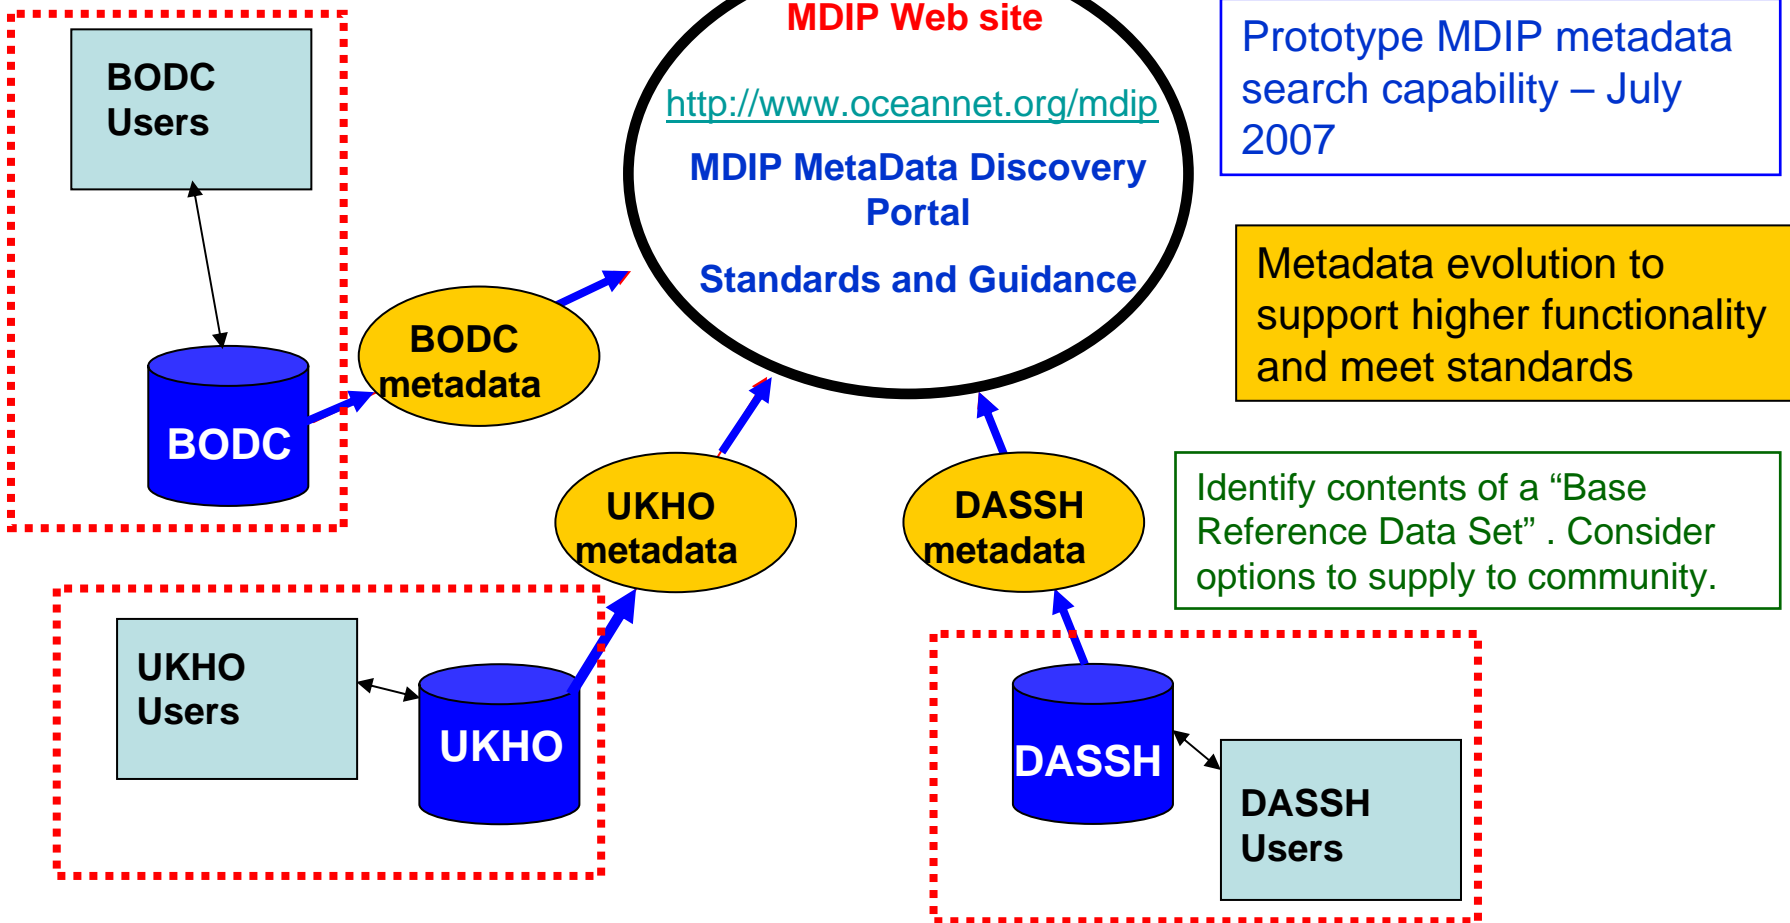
BODC Users

BODC

MDIP Web site

http://www.oceannet.org/mdip

MDIP MetaData Discovery Portal

Standards and Guidance

Prototype MDIP metadata search capability – July 2007

Metadata evolution to support higher functionality and meet standards

BODC metadata

UKHO metadata

DASSH metadata

Identify contents of a “Base Reference Data Set” . Consider options to supply to community.

UKHO Users

UKHO

DASSH

DASSH Users